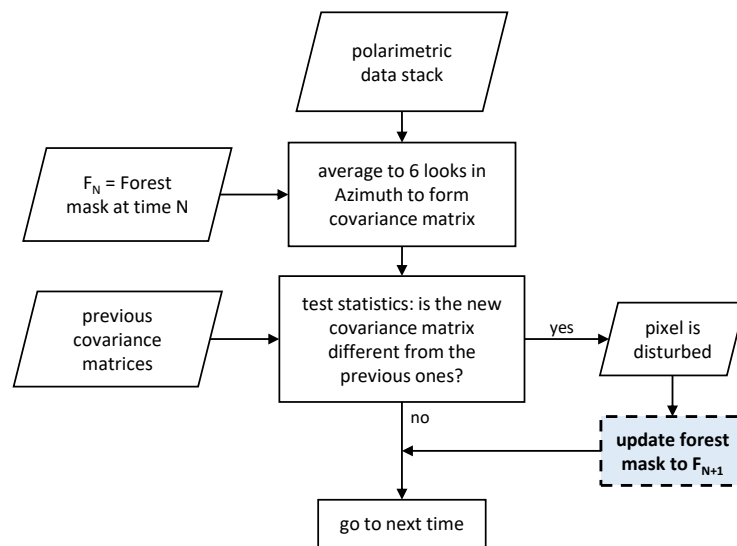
polarimetric data stack

$F_N$ = Forest mask at time N

average to 6 looks in Azimuth to form covariance matrix

previous covariance matrices

test statistics: is the new covariance matrix different from the previous ones?

yes

pixel is disturbed

no

**update forest mask to $F_{N+1}$**

go to next time